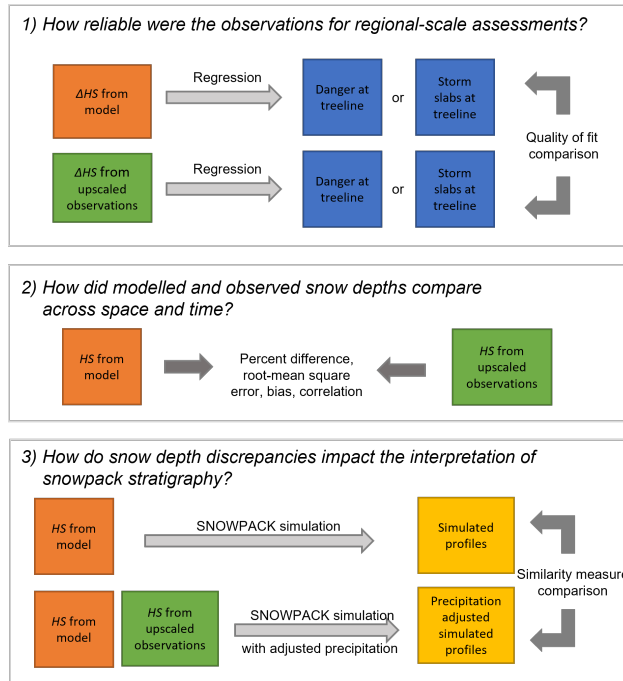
1) How reliable were the observations for regional-scale assessments?

ΔHS from model

Regression

Danger at treeline

or

Storm slabs at treeline

Quality of fit comparison

ΔHS from upscaled observations

Regression

Danger at treeline

or

Storm slabs at treeline

2) How did modelled and observed snow depths compare across space and time?

HS from model

Percent difference, root-mean square error, bias, correlation

HS from upscaled observations

3) How do snow depth discrepancies impact the interpretation of snowpack stratigraphy?

HS from model

SNOWPACK simulation

Simulated profiles

Similarity measure comparison

HS from model

HS from upscaled observations

SNOWPACK simulation with adjusted precipitation

Precipitation adjusted simulated profiles